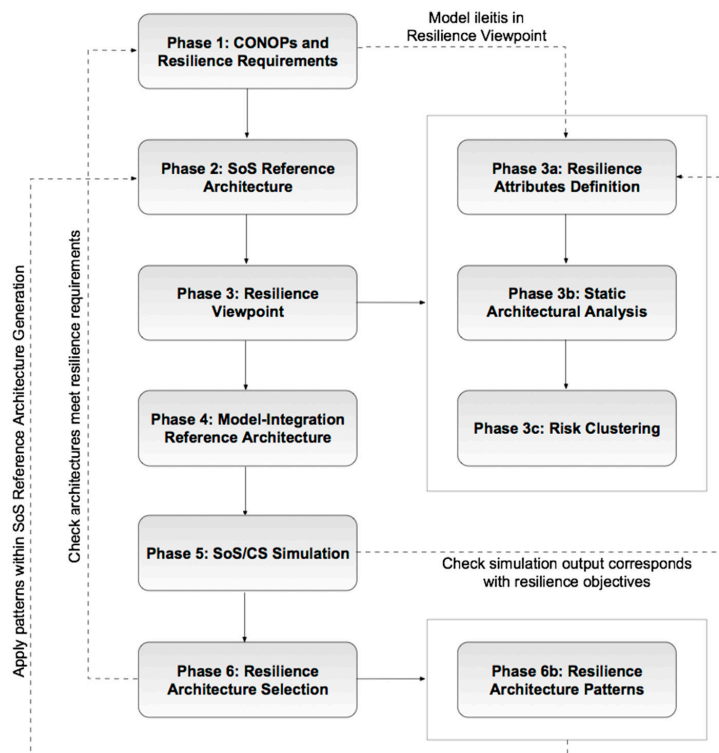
Model ileitis in Resilience Viewpoint

Phase 1: CONOPs and Resilience Requirements

Phase 2: SoS Reference Architecture

Phase 3a: Resilience Attributes Definition

Phase 3: Resilience Viewpoint

Phase 3b: Static Architectural Analysis

Phase 4: Model-Integration Reference Architecture

Phase 3c: Risk Clustering

Phase 5: SoS/CS Simulation

Check simulation output corresponds with resilience objectives

Phase 6: Resilience Architecture Selection

Phase 6b: Resilience Architecture Patterns

Apply patterns within SoS Reference Architecture Generation

Check architectures meet resilience requirements